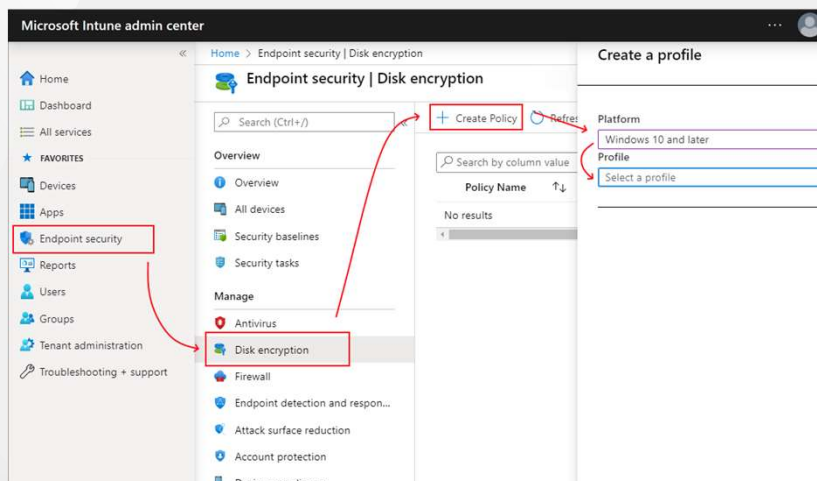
Microsoft Intune admin center

Home
Dashboard
All services
FAVORITES
Devices
Apps
Endpoint security
Reports
Users
Groups
Tenant administration
Troubleshooting + support

Home > Endpoint security | Disk encryption

Endpoint security | Disk encryption

Search (Ctrl+/)

Overview
Overview
All devices
Security baselines
Security tasks

Manage
Antivirus
Disk encryption
Firewall
Endpoint detection and respon...
Attack surface reduction
Account protection

+ Create Policy
Refres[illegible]

Search by column value
Policy Name
No results

Create a profile

Platform
Windows 10 and later
Profile
Select a profile